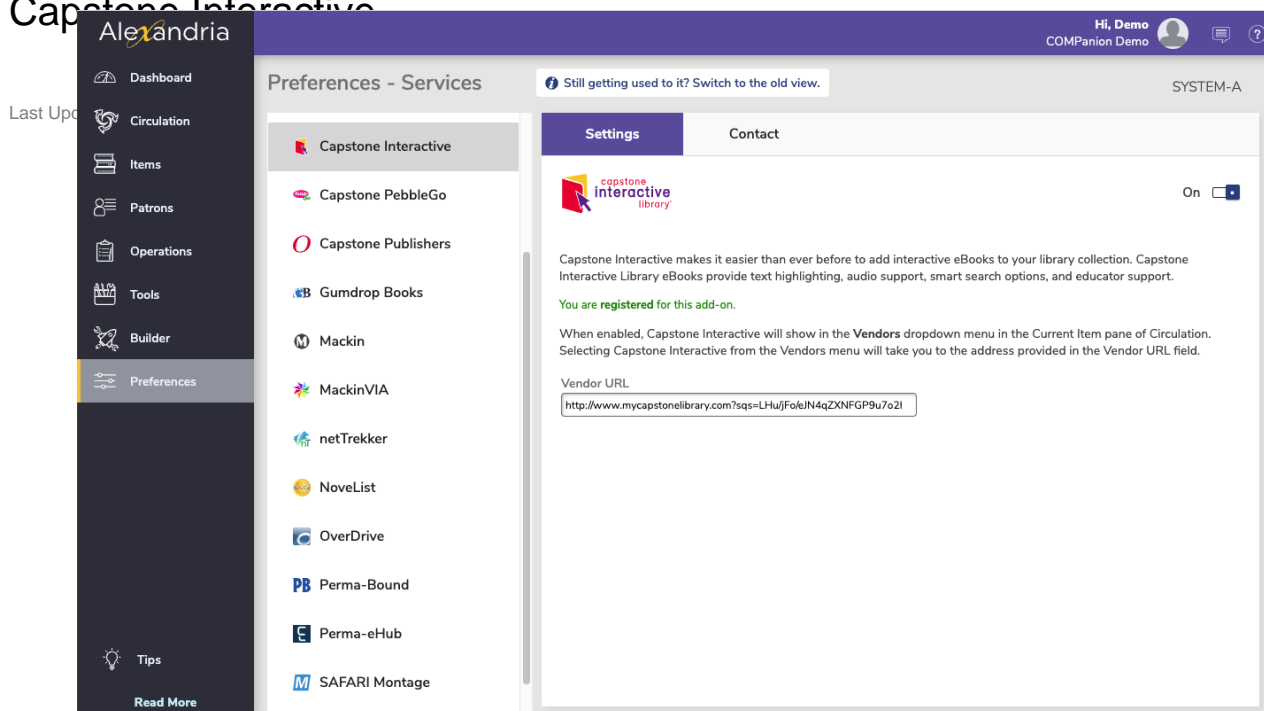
Capstone Interactive

Last Upd

Alexandria

Dashboard
Circulation
Items
Patrons
Operations
Tools
Builder
Preferences

Tips
Read More

Hi, Demo
COMPanion Demo

Preferences - Services

Still getting used to it? Switch to the old view.

SYSTEM-A

Capstone Interactive
Capstone PebbleGo
Capstone Publishers
Gumdrop Books
Mackin
MackinVIA
netTrekker
NoveList
OverDrive
Perma-Bound
Perma-eHub
SAFARI Montage

Settings
Contact

capstone interactive library

On

Capstone Interactive makes it easier than ever before to add interactive eBooks to your library collection. Capstone Interactive Library eBooks provide text highlighting, audio support, smart search options, and educator support.

You are registered for this add-on.

When enabled, Capstone Interactive will show in the Vendors dropdown menu in the Current Item pane of Circulation. Selecting Capstone Interactive from the Vendors menu will take you to the address provided in the Vendor URL field.

Vendor URL
http://www.mycapstonelibrary.com?sqs=LHu/jFo/eJN4qZXNFGP9u7o2I